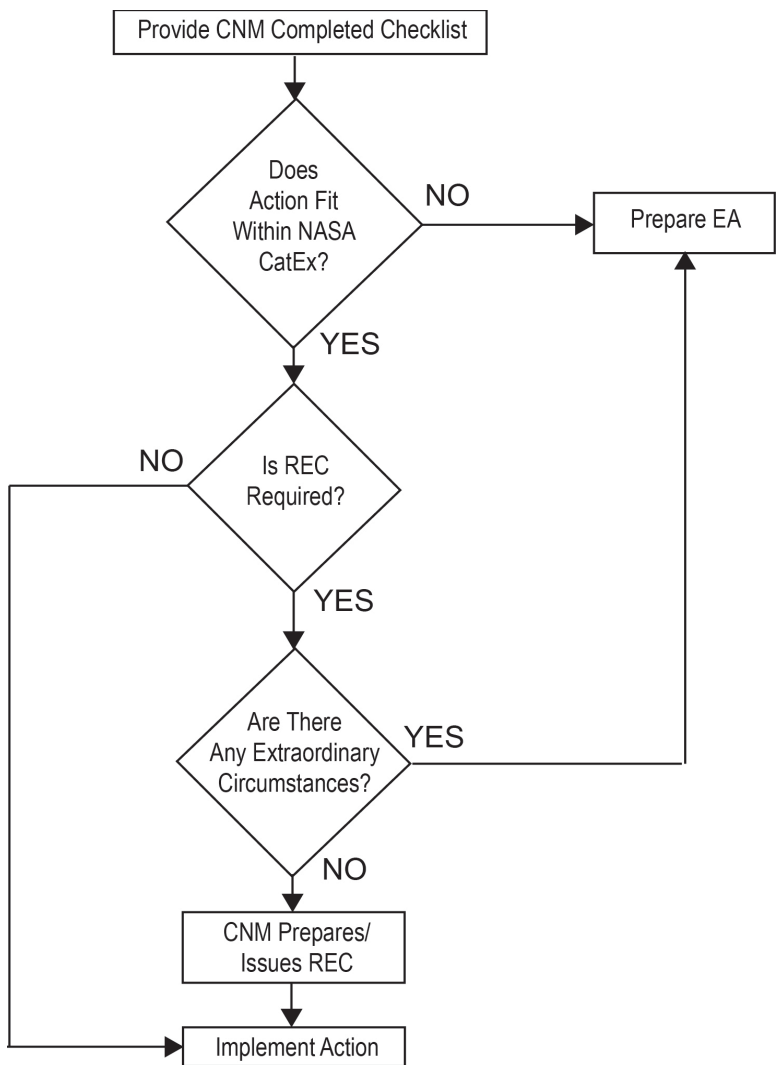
Provide CNM Completed Checklist

Does Action Fit Within NASA CatEx?

NO

Prepare EA

YES

NO

Is REC Required?

YES

Are There Any Extraordinary Circumstances?

YES

NO

CNM Prepares/ Issues REC

Implement Action